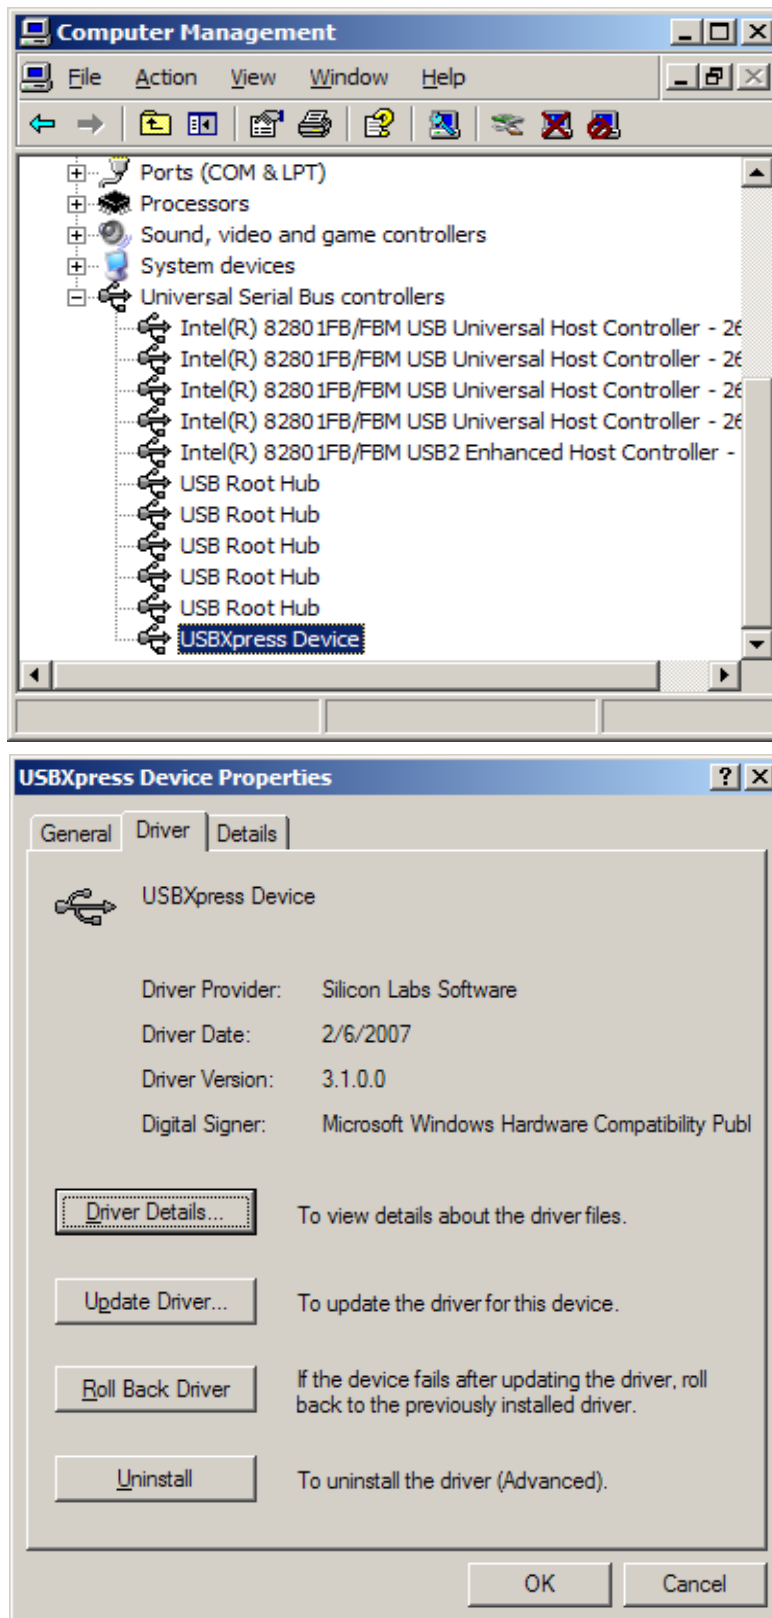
Computer Management

File Action View Window Help

Ports (COM & LPT)
Processors
Sound, video and game controllers
System devices
Universal Serial Bus controllers
Intel(R) 82801FB/FBM USB Universal Host Controller - 26
Intel(R) 82801FB/FBM USB Universal Host Controller - 26
Intel(R) 82801FB/FBM USB Universal Host Controller - 26
Intel(R) 82801FB/FBM USB Universal Host Controller - 26
Intel(R) 82801FB/FBM USB2 Enhanced Host Controller -
USB Root Hub
USB Root Hub
USB Root Hub
USB Root Hub
USB Root Hub
USBXpress Device

USBXpress Device Properties

General Driver Details

USBXpress Device

Driver Provider: Silicon Labs Software
Driver Date: 2/6/2007
Driver Version: 3.1.0.0
Digital Signer: Microsoft Windows Hardware Compatibility Publ

Driver Details... To view details about the driver files.

Update Driver... To update the driver for this device.

Roll Back Driver If the device fails after updating the driver, roll back to the previously installed driver.

Uninstall To uninstall the driver (Advanced).

OK Cancel